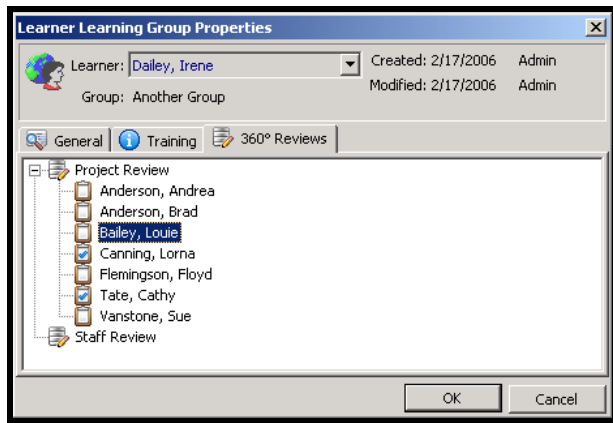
Learner Learning Group Properties

Learner: Dailey, Irene

Group: Another Group

Created: 2/17/2006 Admin

Modified: 2/17/2006 Admin

General | Training | 360° Reviews

Project Review
Anderson, Andrea
Anderson, Brad
Bailey, Louie
Canning, Lorna
Flemingson, Floyd
Tate, Cathy
Vanstone, Sue
Staff Review

OK Cancel